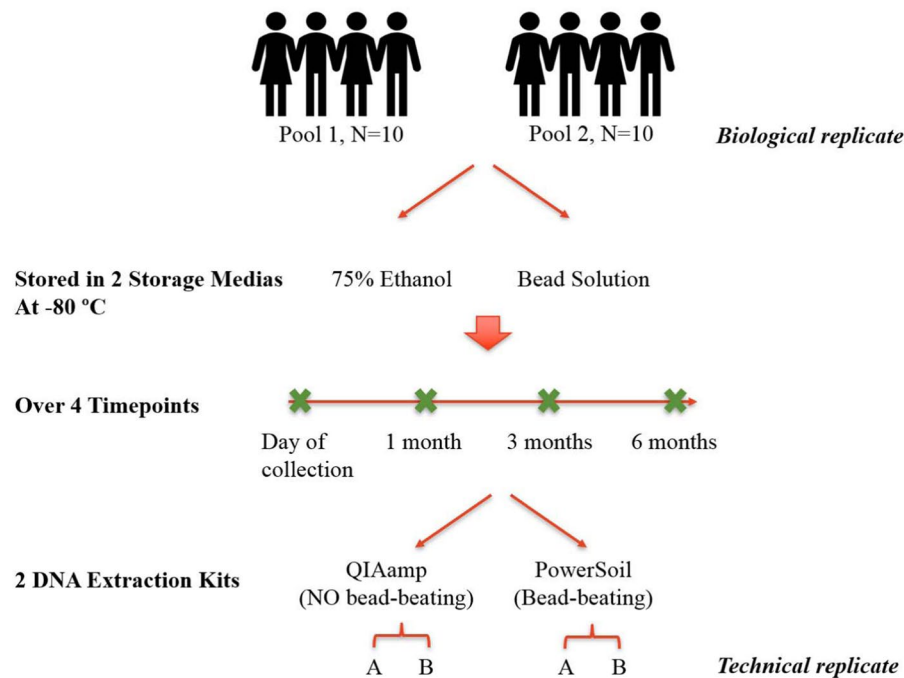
Pool 1, N=10

Pool 2, N=10

Biological replicate

Stored in 2 Storage Medias At -80 ºC

75% Ethanol

Bead Solution

Over 4 Timepoints

Day of collection

1 month

3 months

6 months

2 DNA Extraction Kits

QIAamp (NO bead-beating)

PowerSoil (Bead-beating)

A B

A B

Technical replicate